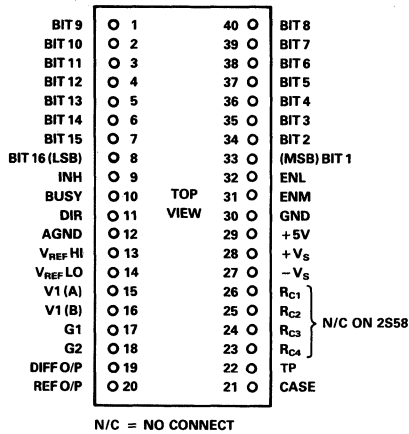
| | | | |
|---|---|---|---|
| BIT 9 | 1 | 40 | BIT 8 |
| BIT 10 | 2 | 39 | BIT 7 |
| BIT 11 | 3 | 38 | BIT 6 |
| BIT 12 | 4 | 37 | BIT 5 |
| BIT 13 | 5 | 36 | BIT 4 |
| BIT 14 | 6 | 35 | BIT 3 |
| BIT 15 | 7 | 34 | BIT 2 |
| BIT 16 (LSB) | 8 | 33 | (MSB) BIT 1 |
| INH | 9 | 32 | ENL |
| BUSY | 10 | 31 | ENM |
| DIR | 11 | 30 | GND |
| AGND | 12 | 29 | +5V |
| $V_{REF}$ HI | 13 | 28 | $+V_S$ |
| $V_{REF}$ LO | 14 | 27 | $-V_S$ |
| V1 (A) | 15 | 26 | $R_{C1}$ |
| V1 (B) | 16 | 25 | $R_{C2}$ |
| G1 | 17 | 24 | $R_{C3}$ |
| G2 | 18 | 23 | $R_{C4}$ |
| DIFF O/P | 19 | 22 | TP |
| REF O/P | 20 | 21 | CASE |

TOP VIEW

N/C ON 2S58

N/C = NO CONNECT